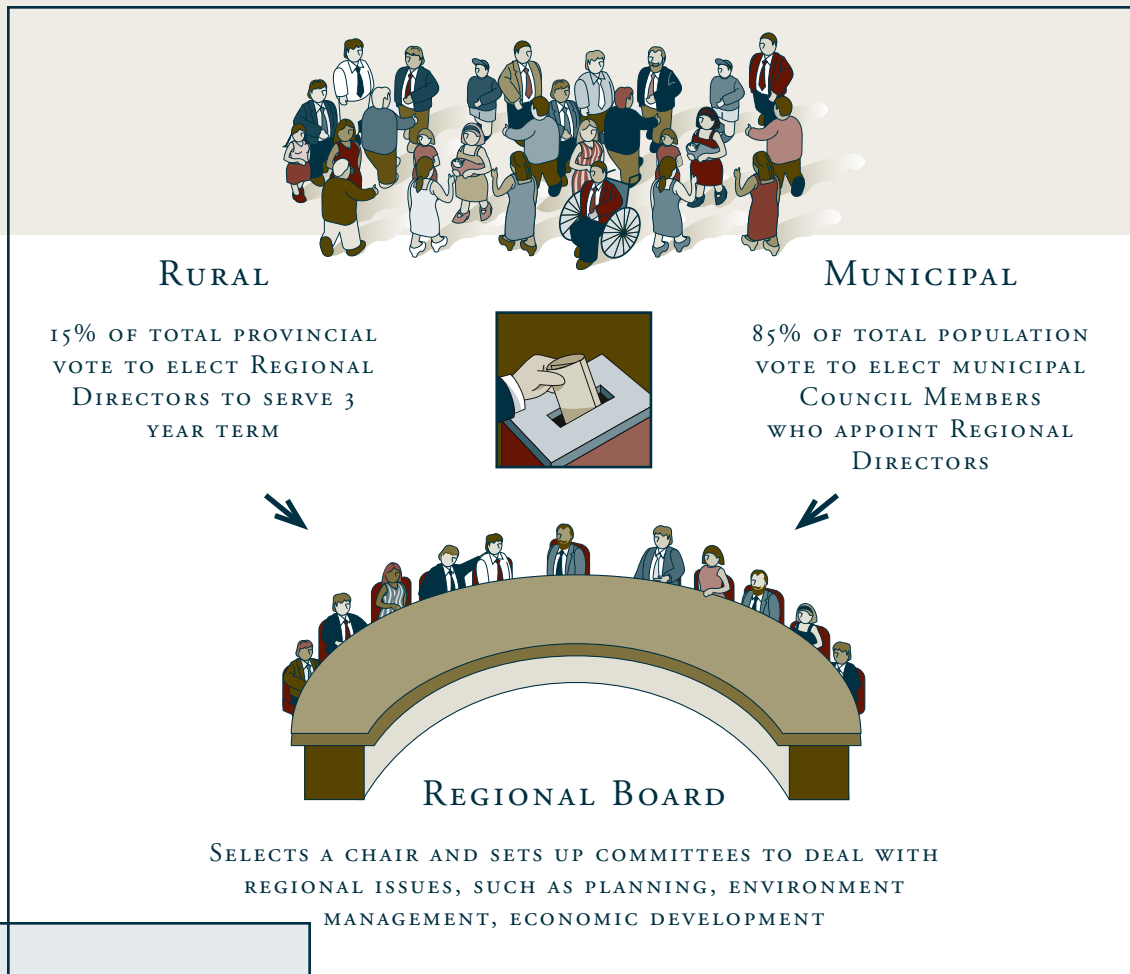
Rural

15% of total provincial vote to elect Regional Directors to serve 3 year term

Municipal

85% of total population vote to elect municipal Council Members who appoint Regional Directors

Regional Board

Selects a chair and sets up committees to deal with regional issues, such as planning, environment management, economic development